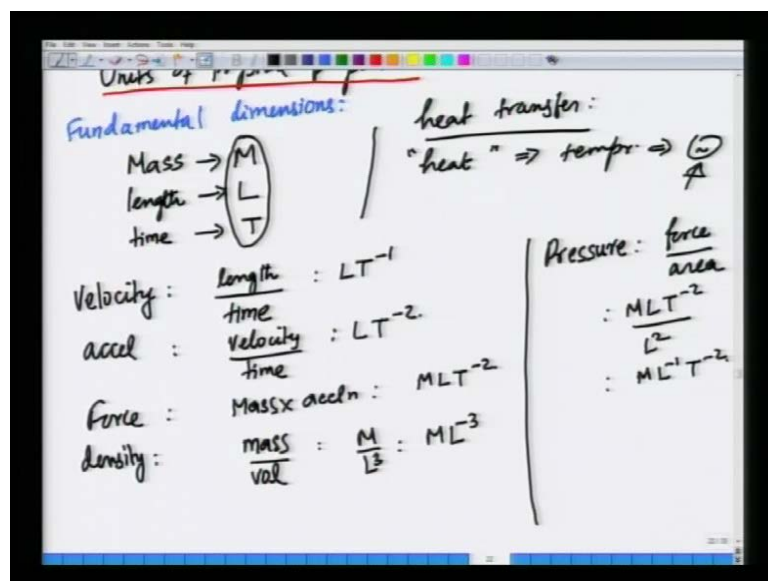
File Edit View Insert Actions Tools Help

Units of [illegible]

Fundamental dimensions:

Mass → M
length → L
time → T

heat transfer:
"heat" ⇒ tempr. ⇒ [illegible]

Velocity : $\frac{length}{time}$ : $LT^{-1}$

accel : $\frac{velocity}{time}$ : $LT^{-2}$.

Force : Mass x acceln : $MLT^{-2}$

density : $\frac{mass}{vol}$ : $\frac{M}{L^3}$ : $ML^{-3}$

Pressure : $\frac{force}{area}$

: $\frac{MLT^{-2}}{L^2}$

: $ML^{-1}T^{-2}$.